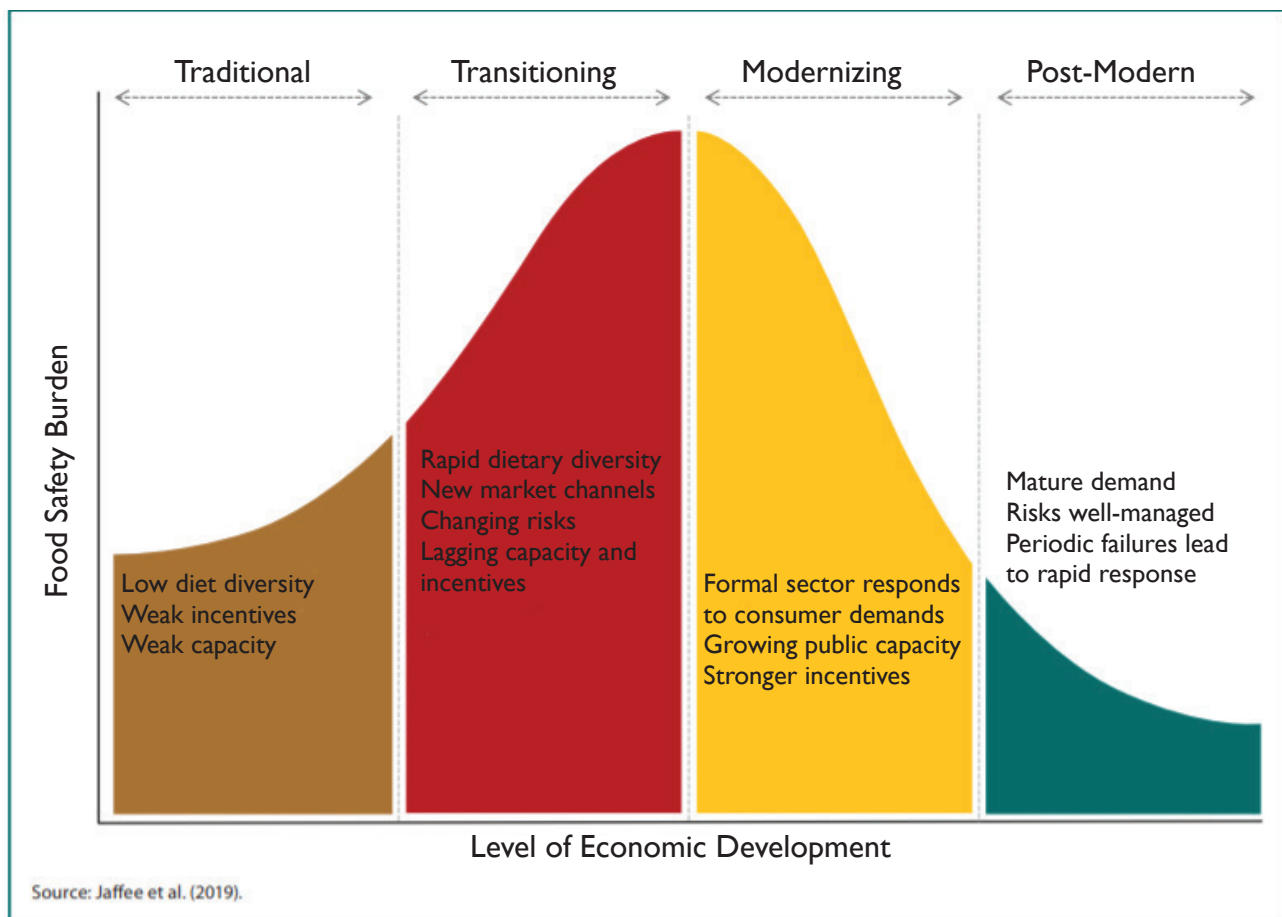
Traditional

Transitioning

Modernizing

Post-Modern

Food Safety Burden

Low diet diversity
Weak incentives
Weak capacity

Rapid dietary diversity
New market channels
Changing risks
Lagging capacity and incentives

Formal sector responds to consumer demands
Growing public capacity
Stronger incentives

Mature demand
Risks well-managed
Periodic failures lead to rapid response

Level of Economic Development

Source: Jaffee et al. (2019).